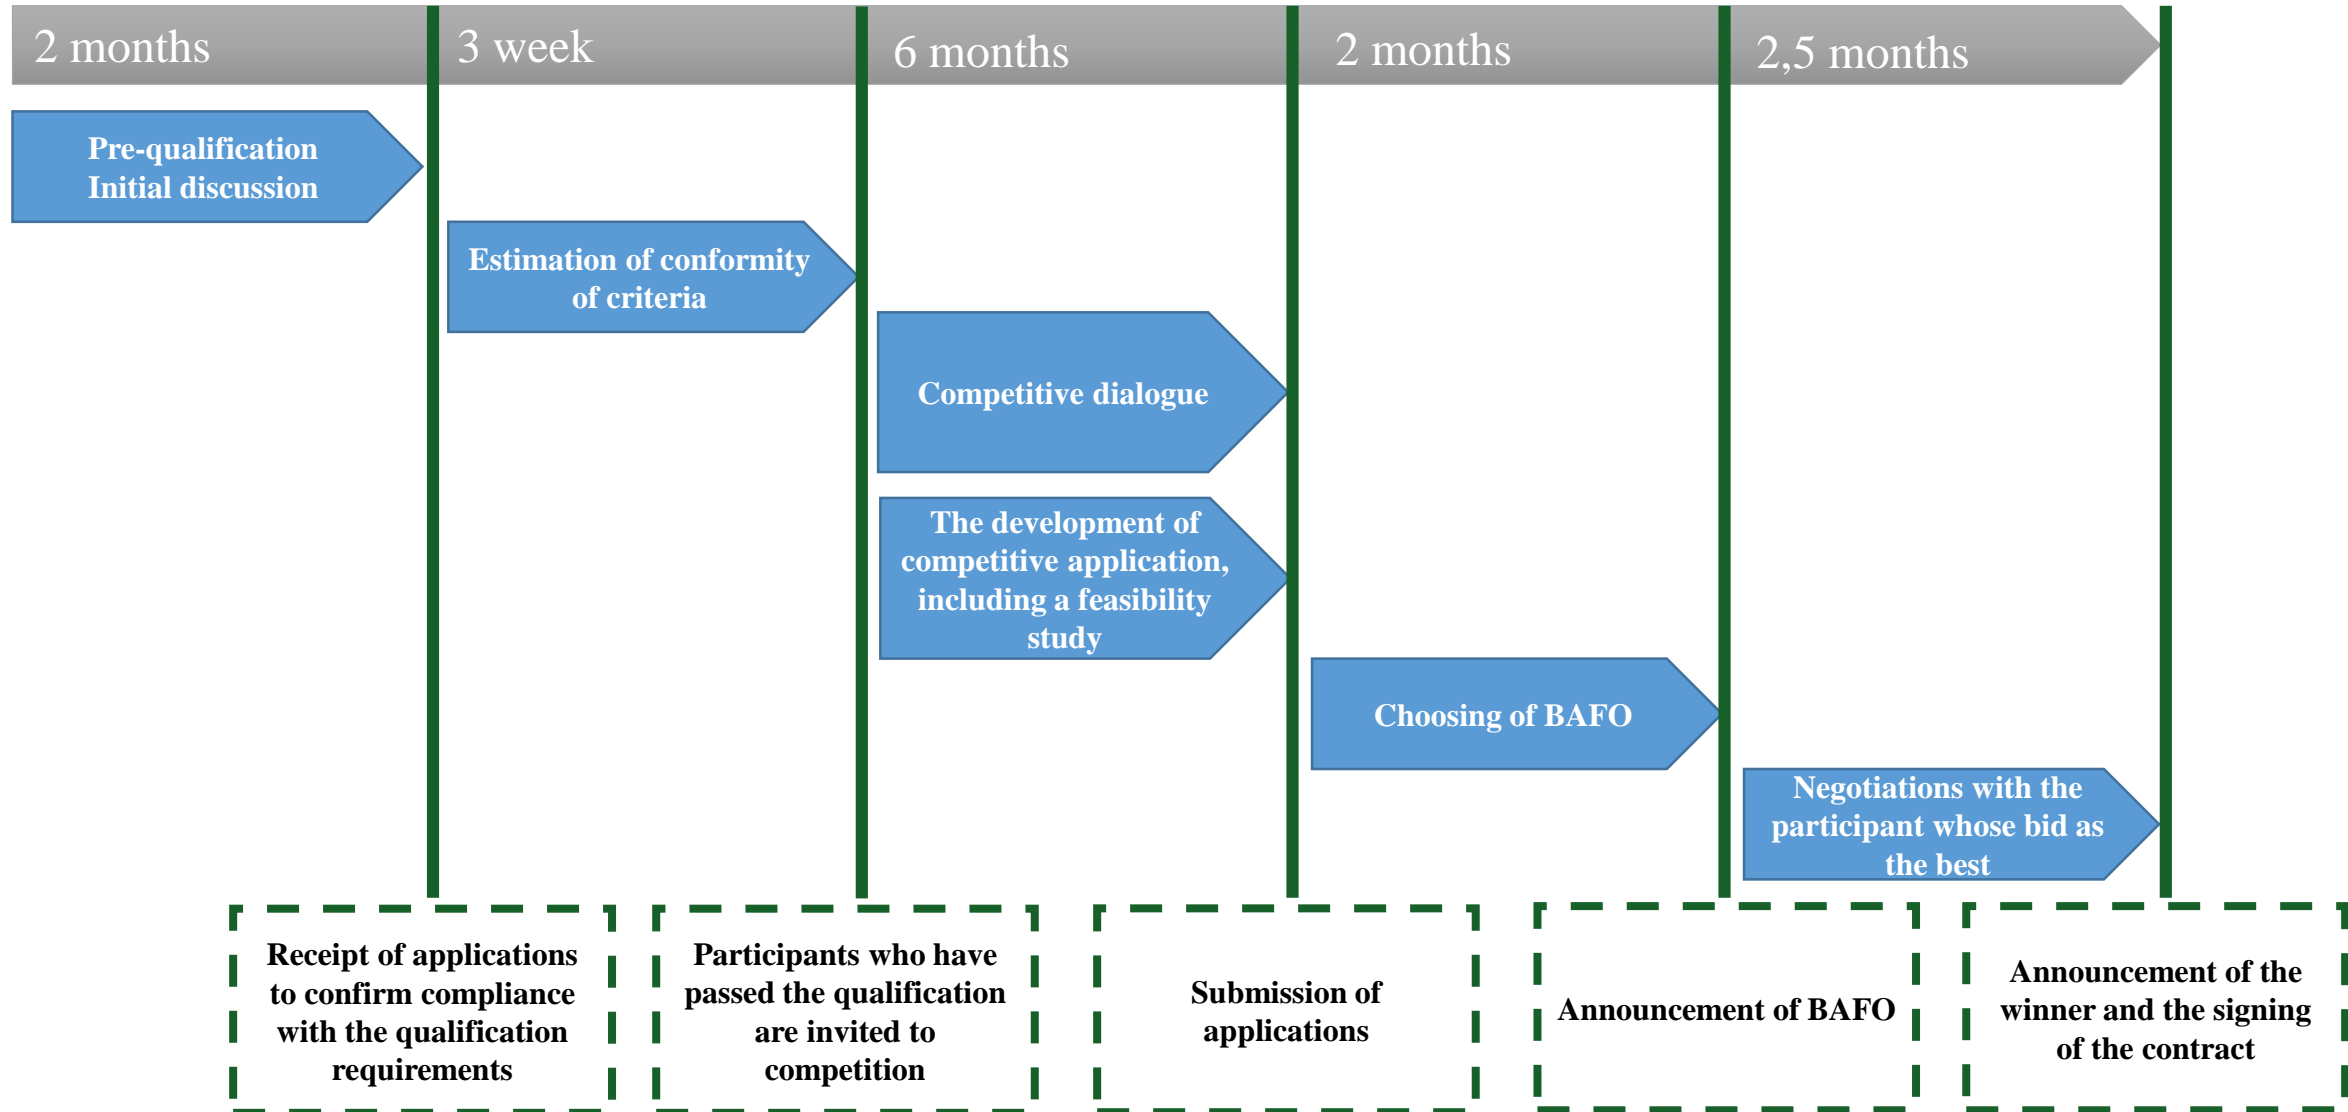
2 months

3 week

6 months

2 months

2,5 months

Pre-qualification Initial discussion

Estimation of conformity of criteria

Competitive dialogue

The development of competitive application, including a feasibility study

Choosing of BAFO

Negotiations with the participant whose bid as the best

Receipt of applications to confirm compliance with the qualification requirements

Participants who have passed the qualification are invited to competition

Submission of applications

Announcement of BAFO

Announcement of the winner and the signing of the contract